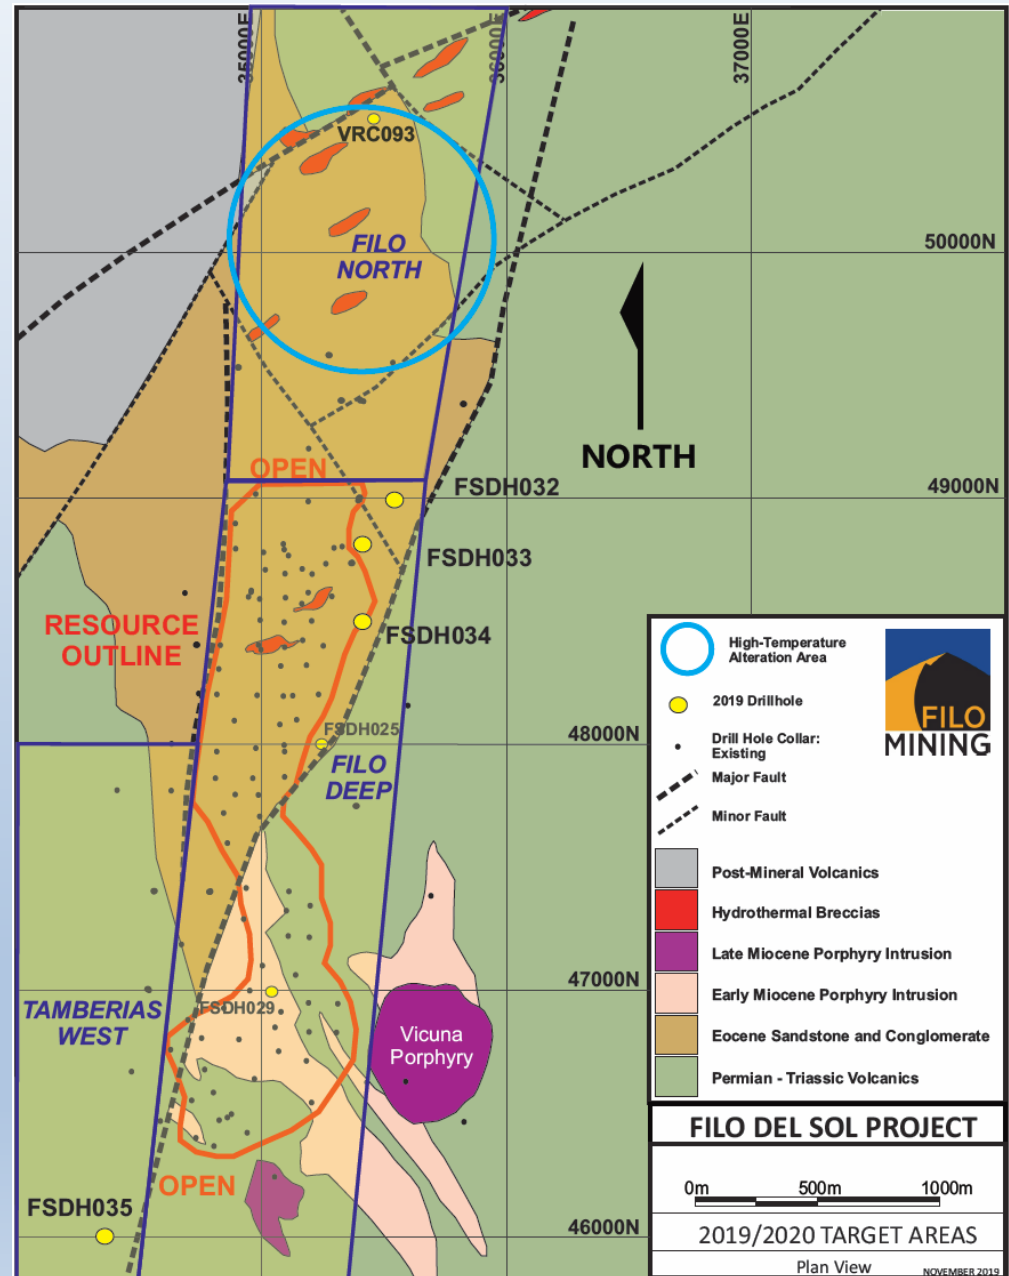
35000E
36000E
37000E
VRC093
FILO NORTH
50000N
NORTH
OPEN
FSDH032
49000N
FSDH033
RESOURCE OUTLINE
FSDH034
FSDH025
48000N
FILO DEEP
47000N
TAMBERIAS WEST
FSDH029
Vicuna Porphyry
OPEN
FSDH035
46000N

High-Temperature Alteration Area
2019 Drillhole
Drill Hole Collar: Existing
Major Fault
Minor Fault
Post-Mineral Volcanics
Hydrothermal Breccias
Late Miocene Porphyry Intrusion
Early Miocene Porphyry Intrusion
Eocene Sandstone and Conglomerate
Permian - Triassic Volcanics

FILO MINING

FILO DEL SOL PROJECT
0m 500m 1000m
2019/2020 TARGET AREAS
Plan View
NOVEMBER 2019